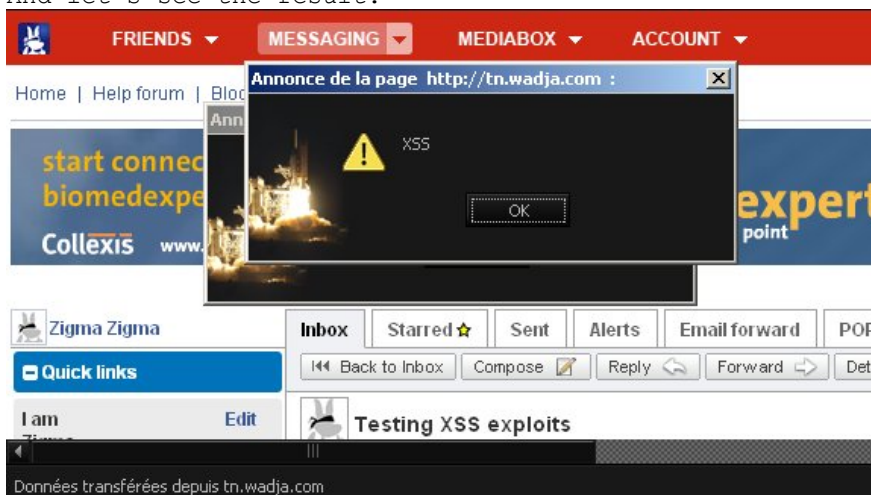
And let's see the result:

FRIENDS ▼ MESSAGING ▼ MEDIABOX ▼ ACCOUNT ▼

Home | Help forum | Bloc

Ann

Annonce de la page http://tn.wadja.com :

XSS

OK

start connec
biomedexpe
Collexis www.
expert
point

Zigma Zigma

Quick links

I am
Edit

Inbox | Starred | Sent | Alerts | Email forward | POP

Back to Inbox | Compose | Reply | Forward | Det

Testing XSS exploits

Données transférées depuis tn.wadja.com